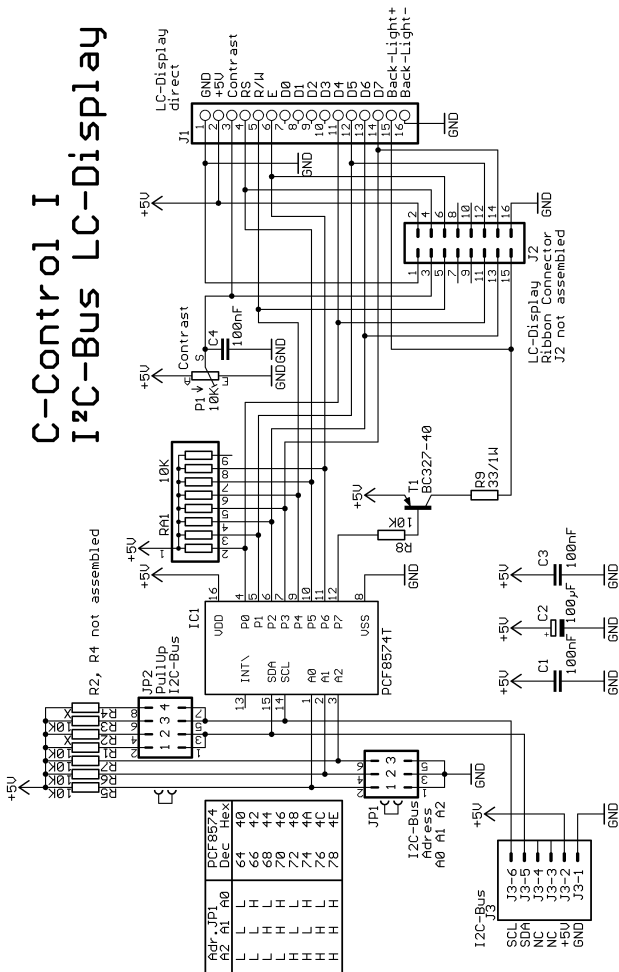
C-Control I
I²C-Bus LC-Display

LC-Display direct
J1
GND
+5V
Contrast
RS
R/W
E
D0
D1
D2
D3
D4
D5
D6
D7
Back-Light+
Back-Light-
1 2 3 4 5 6 7 8 9 10 11 12 13 14 15 16
GND

+5V
2 4 6 8 10 12 14 16
GND
1 3 5 7 9 11 13 15
J2
LC-Display
Ribbon Connector
J2 not assembled

Contrast
S
+5V
P1
10K
E
A
C4
100nF
GNDGND

10K
RA1
1 2 3 4 5 6 7 8 9
+5V

BC327-40
T1
+5V
10K
R8
R9
33/1W

+5V
16
IC1
VDD
P0 P1 P2 P3 P4 P5 P6 P7
4 5 6 7 9 10 11 12
INT\
SDA
SCL
A0 A1 A2
13 15 14 1 2 3
VSS
8
GND
PCF8574T

+5V C1 100nF GND
+5V C2 100µF 100nF GND
+5V C3 100nF GND

R2, R4 not assembled
JP2
PullUp
I2C-Bus
1 2 3 4
X R4
10K R3
X R2
10K R1
10K R6
10K R7
10K R5
+5V

JP1
1 2 3
GND
I2C-Bus
Adress
A0 A1 A2

+5V
J3-6 SCL
J3-5 SDA
J3-4 NC
J3-3 NC
J3-2 +5V
J3-1 GND
I2C-Bus
J3
GND

| Adr. JP1 A2 A1 A0 | PCF8574 Dec | Hex |
|---|---|---|
| L L L | 64 | 40 |
| L L H | 66 | 42 |
| L H L | 68 | 44 |
| L H H | 70 | 46 |
| H L L | 72 | 48 |
| H L H | 74 | 4A |
| H H L | 76 | 4C |
| H H H | 78 | 4E |